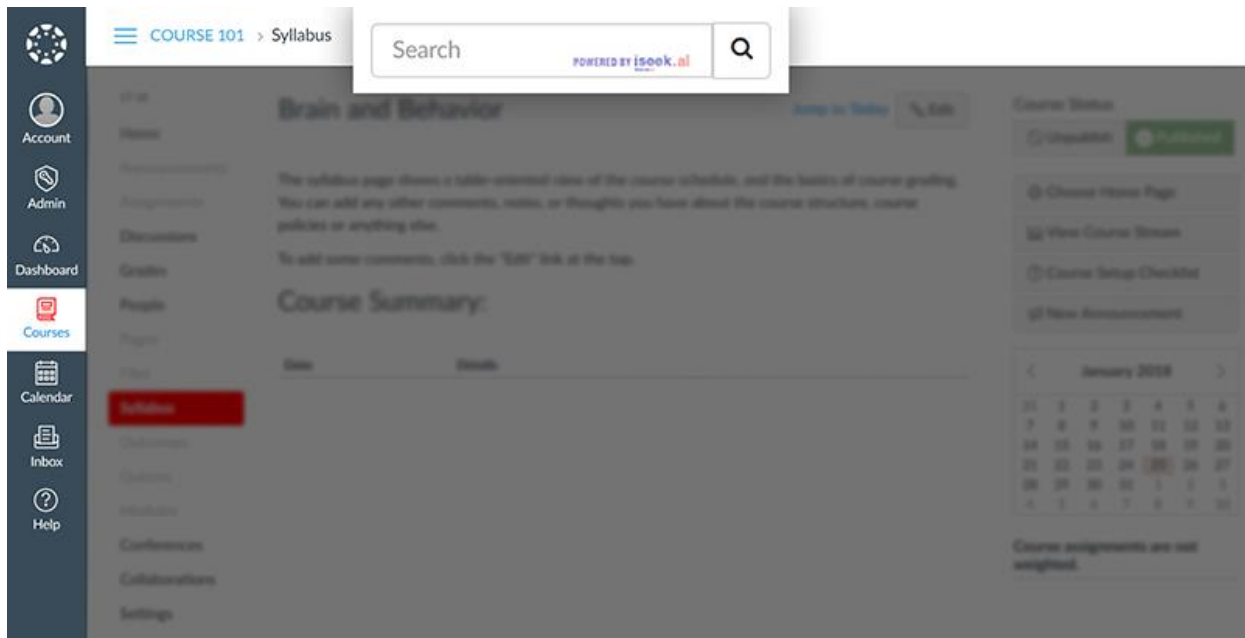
Account
Admin
Dashboard
Courses
Calendar
Inbox
Help

COURSE 101 > Syllabus

Search POWERED BY isook.ai

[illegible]
Home
Announcements
Assignments
Discussions
Grades
People
Pages
Files
Syllabus
Outcomes
Quizzes
Modules
Conferences
Collaborations
Settings

Brain and Behavior

Jump to Today Edit

The syllabus page shows a table-oriented view of the course schedule, and the basics of course grading. You can add any other comments, notes, or thoughts you have about the course structure, course policies or anything else.

To add some comments, click the "Edit" link at the top.

Course Summary:

| Date | Details |
|---|---|

Course Status
Unpublish Published

Choose Home Page
View Course Stream
Course Setup Checklist
New Announcement

January 2018

| | | | | | | |
|---|---|---|---|---|---|---|
| 31 | 1 | 2 | 3 | 4 | 5 | 6 |
| 7 | 8 | 9 | 10 | 11 | 12 | 13 |
| 14 | 15 | 16 | 17 | 18 | 19 | 20 |
| 21 | 22 | 23 | 24 | 25 | 26 | 27 |
| 28 | 29 | 30 | 31 | 1 | 2 | 3 |
| 4 | 5 | 6 | 7 | 8 | 9 | 10 |

Course assignments are not weighted.